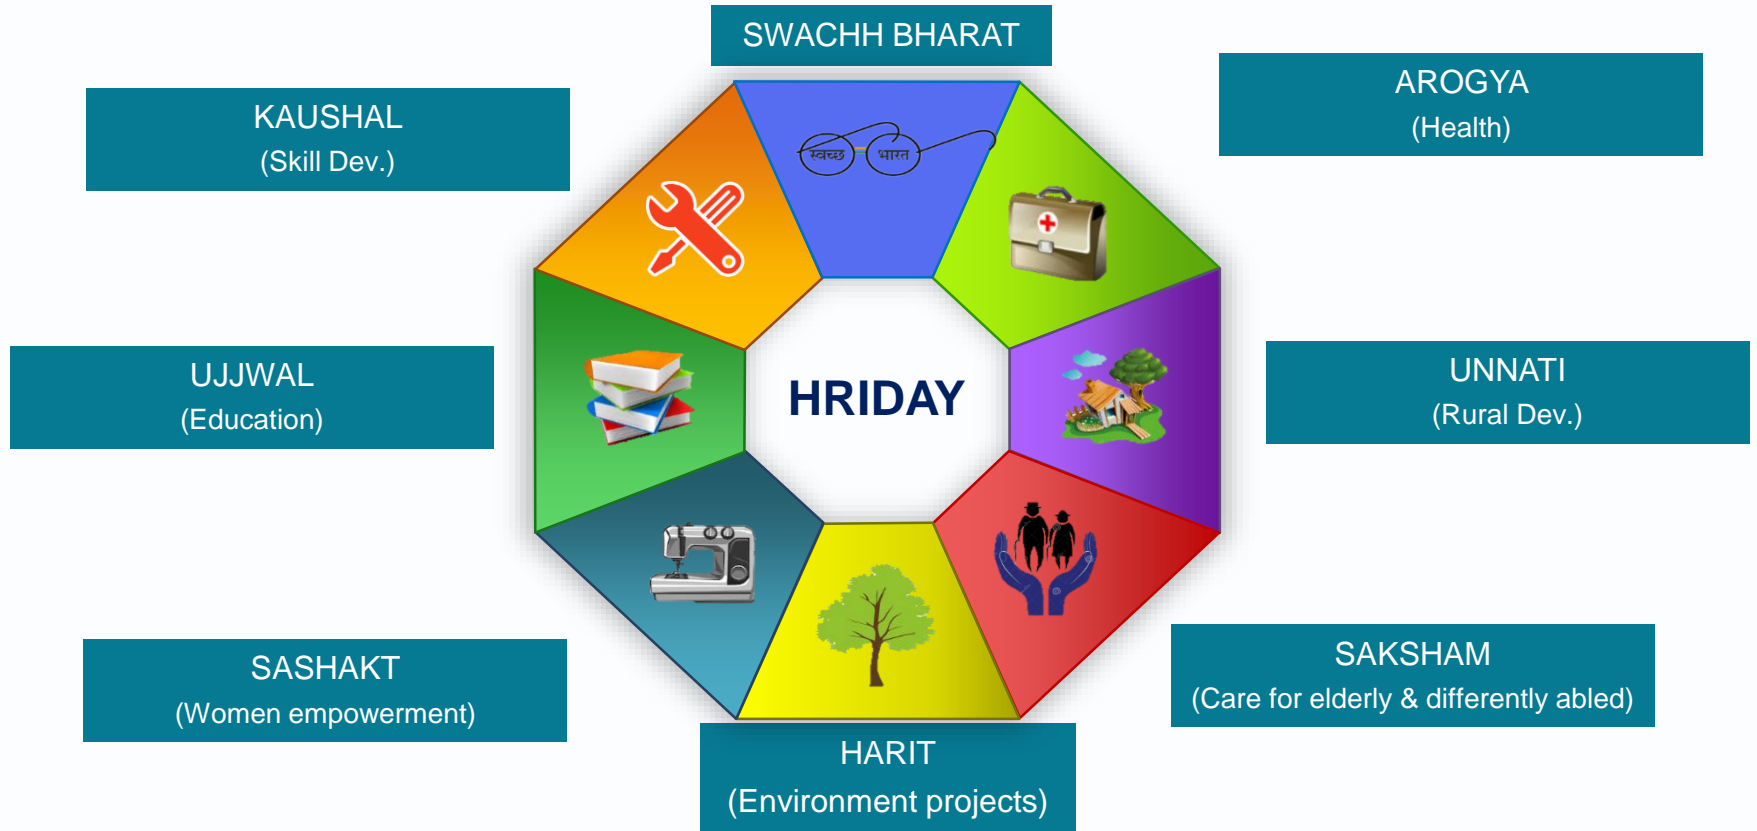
SWACHH BHARAT

स्वच्छ भारत

KAUSHAL
(Skill Dev.)

AROGYA
(Health)

UJJWAL
(Education)

HRIDAY

UNNATI
(Rural Dev.)

SASHAKT
(Women empowerment)

SAKSHAM
(Care for elderly & differently abled)

HARIT
(Environment projects)